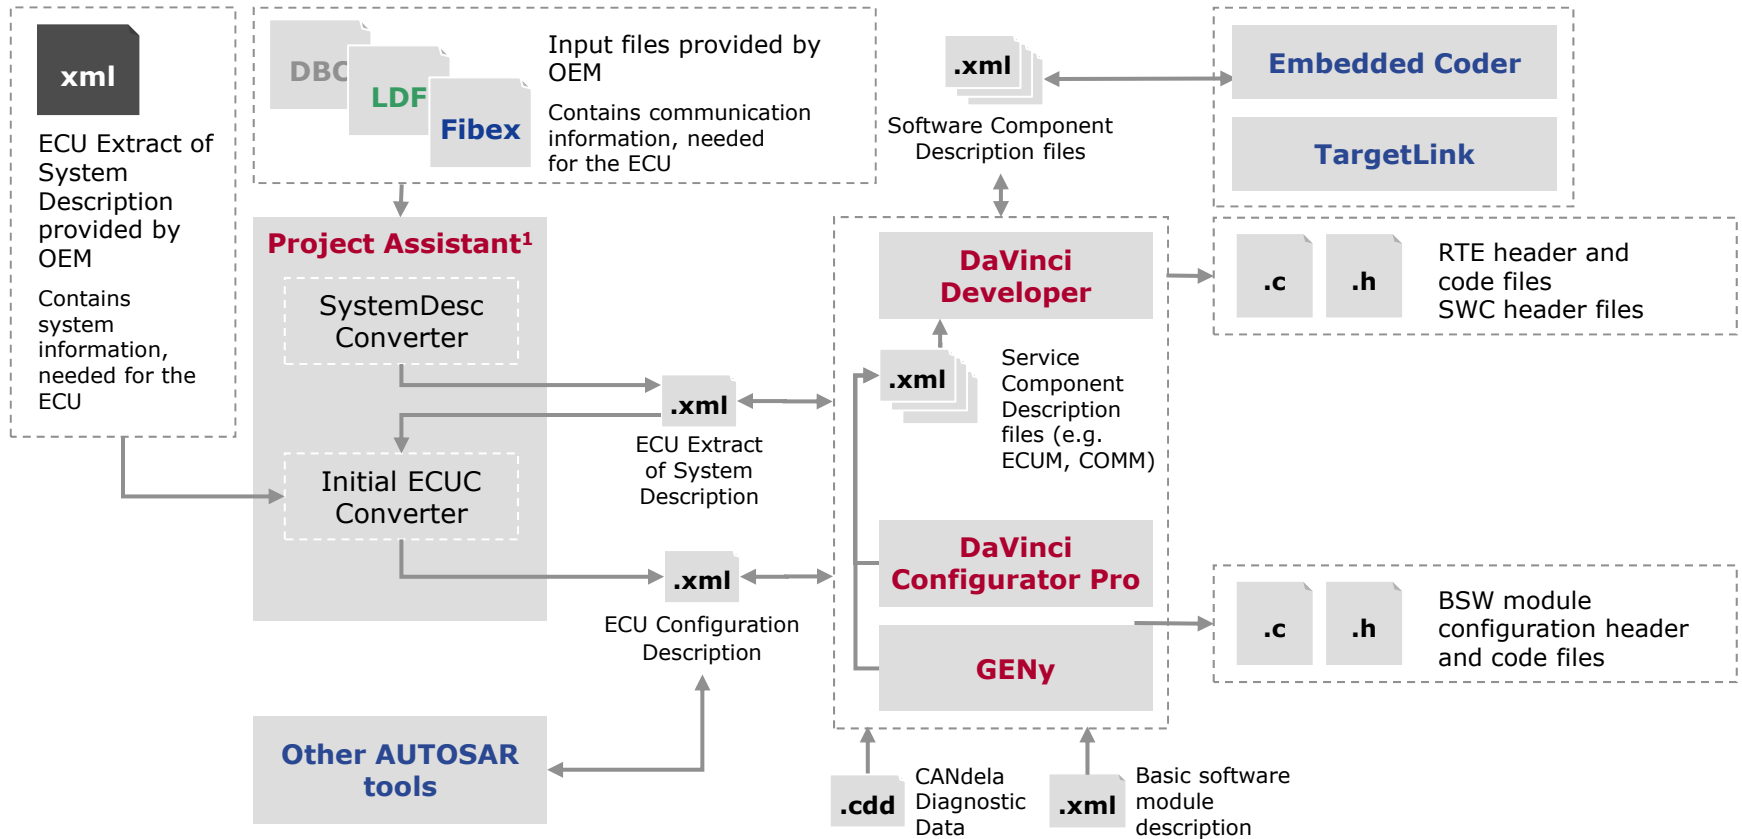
xml

ECU Extract of System Description provided by OEM

Contains system information, needed for the ECU

DBC

LDF

Fibex

Input files provided by OEM

Contains communication information, needed for the ECU

.xml

Software Component Description files

Embedded Coder

TargetLink

Project Assistant¹

SystemDesc Converter

.xml

ECU Extract of System Description

Initial ECUC Converter

.xml

ECU Configuration Description

Other AUTOSAR tools

DaVinci Developer

.xml

Service Component Description files (e.g. ECUM, COMM)

DaVinci Configurator Pro

GENy

.c

.h

RTE header and code files
SWC header files

.c

.h

BSW module configuration header and code files

.cdd

CANdela Diagnostic Data

.xml

Basic software module description